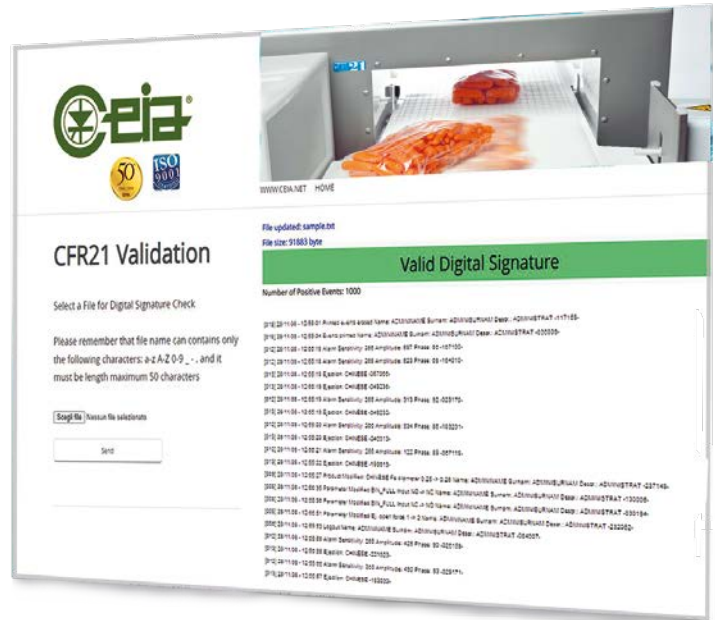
CEIA®

50

ISO 9001

WWW.CEIA.NET HOME

CFR21 Validation

Select a File for Digital Signature Check

Please remember that file name can contains only the following characters: a-z A-Z 0-9 _ - . and it must be length maximum 50 characters

Scegli file Nessun file selezionato

Send

File updated: sample.txt

File size: 91883 byte

Valid Digital Signature

Number of Positive Events: 1000

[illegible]